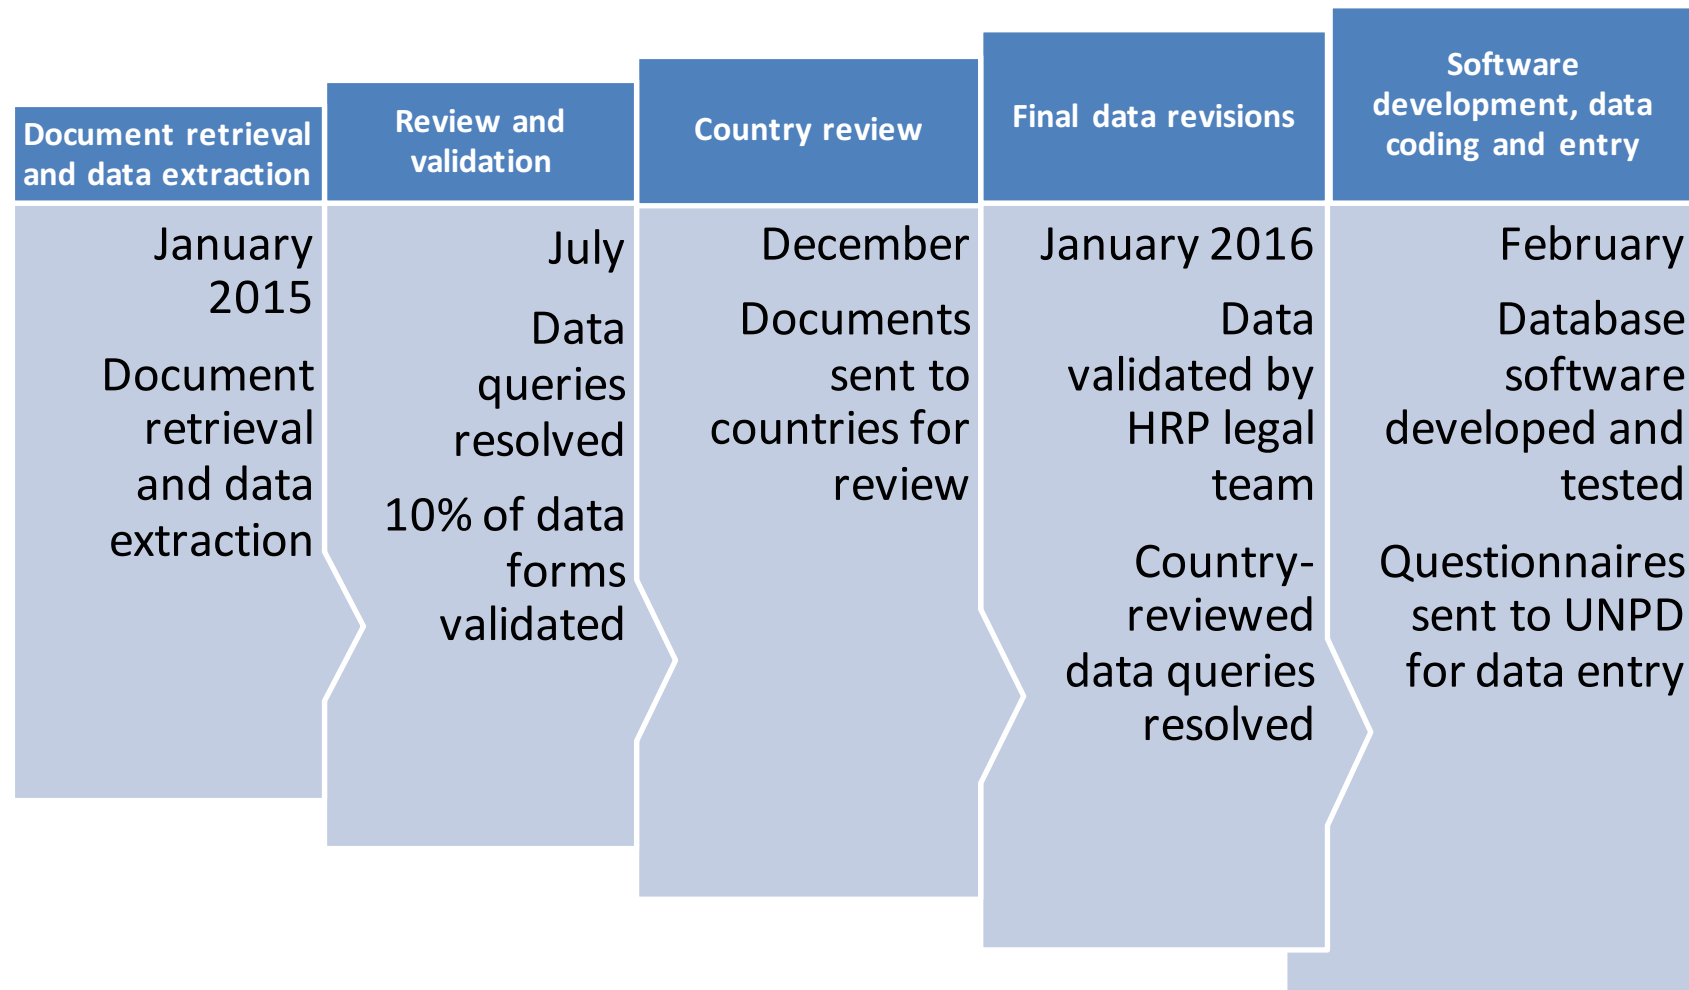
Document retrieval and data extraction

January 2015

Document retrieval and data extraction

Review and validation

July

Data queries resolved

10% of data forms validated

Country review

December

Documents sent to countries for review

Final data revisions

January 2016

Data validated by HRP legal team

Country-reviewed data queries resolved

Software development, data coding and entry

February

Database software developed and tested

Questionnaires sent to UNPD for data entry